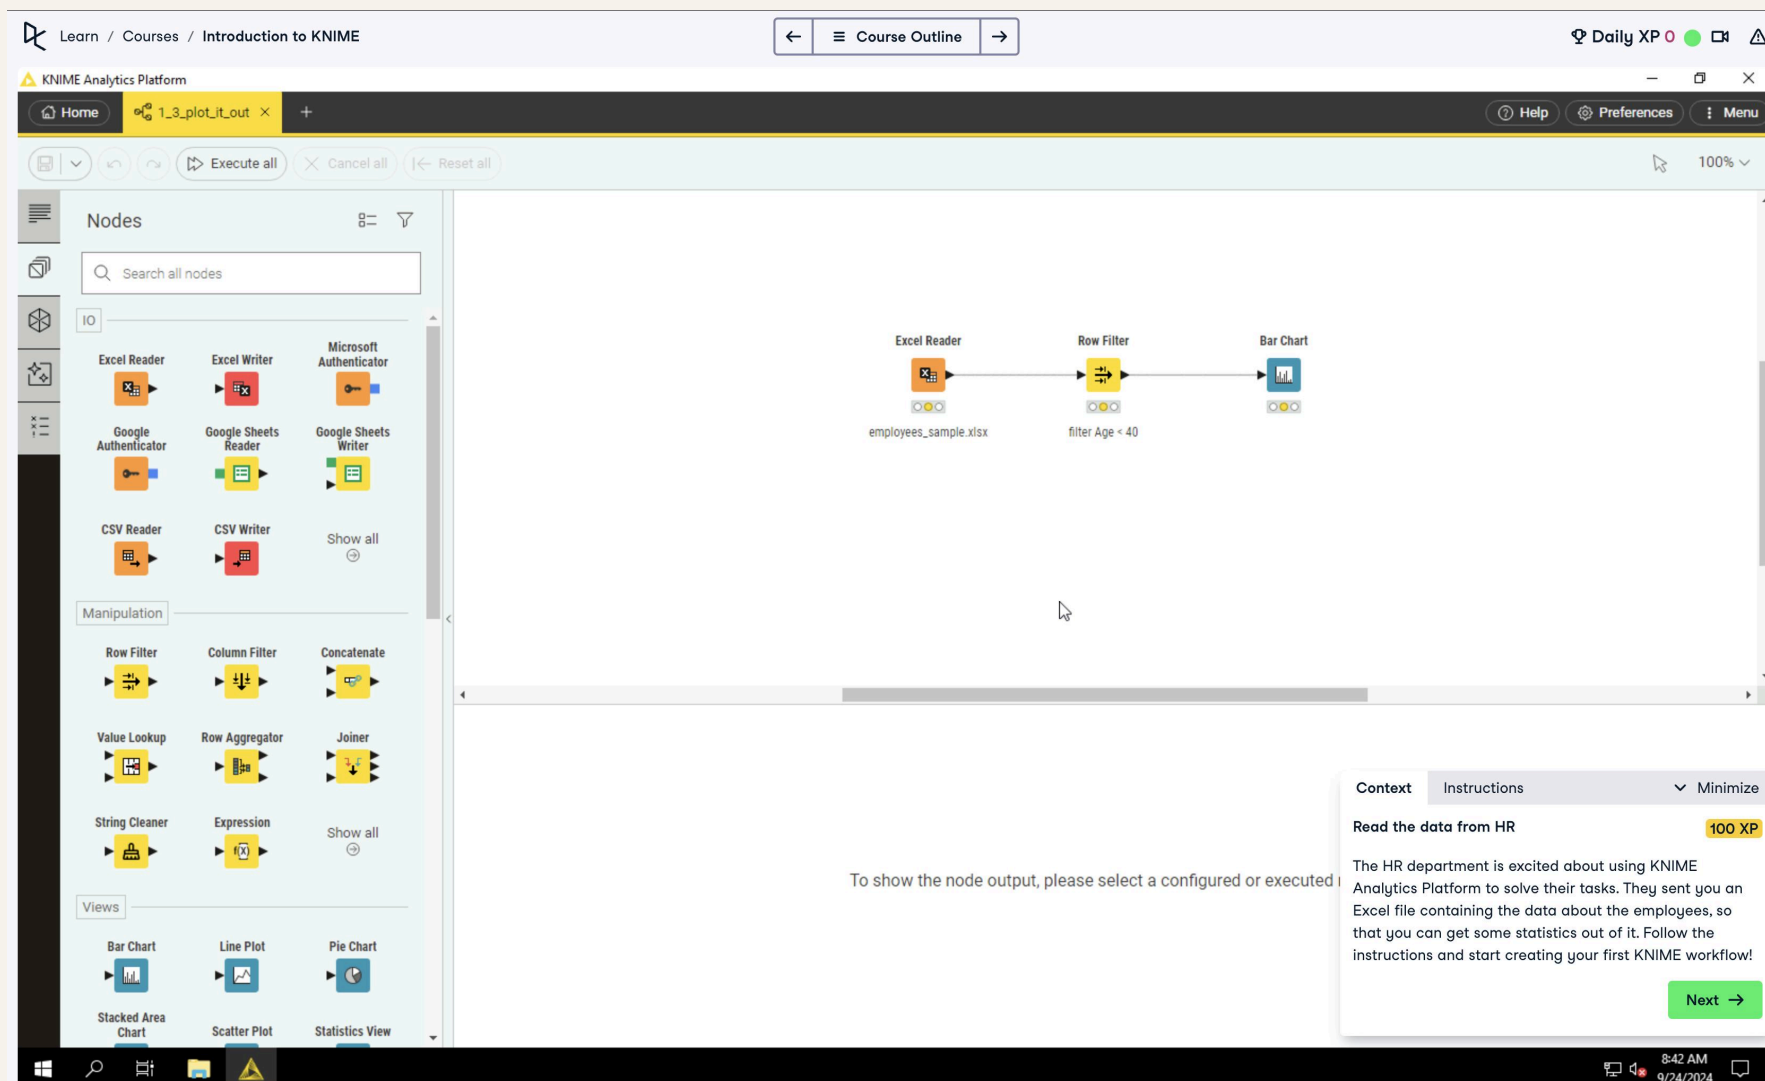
Learn / Courses / Introduction to KNIME

Course Outline

Daily XP 0

KNIME Analytics Platform

Home   1_3_plot_it_out   +

Help   Preferences   Menu

Execute all   Cancel all   Reset all

100%

Nodes

Search all nodes

IO

Excel Reader   Excel Writer   Microsoft Authenticator

Google Authenticator   Google Sheets Reader   Google Sheets Writer

CSV Reader   CSV Writer   Show all

Manipulation

Row Filter   Column Filter   Concatenate

Value Lookup   Row Aggregator   Joiner

String Cleaner   Expression   Show all

Views

Bar Chart   Line Plot   Pie Chart

Stacked Area Chart   Scatter Plot   Statistics View

Excel Reader   Row Filter   Bar Chart

employees_sample.xlsx   filter Age < 40

To show the node output, please select a configured or executed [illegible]

Context   Instructions   Minimize

Read the data from HR   100 XP

The HR department is excited about using KNIME Analytics Platform to solve their tasks. They sent you an Excel file containing the data about the employees, so that you can get some statistics out of it. Follow the instructions and start creating your first KNIME workflow!

Next

8:42 AM
9/24/2024